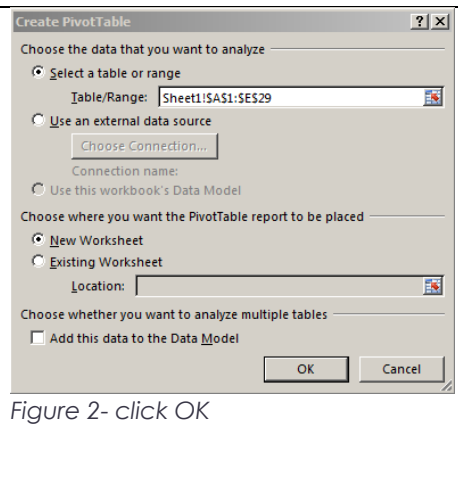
Create PivotTable ? X

Choose the data that you want to analyze

Select a table or range

Table/Range: Sheet1!$A$1:$E$29

Use an external data source

Choose Connection...

Connection name:

Use this workbook's Data Model

Choose where you want the PivotTable report to be placed

New Worksheet

Existing Worksheet

Location:

Choose whether you want to analyze multiple tables

Add this data to the Data Model

OK Cancel

Figure 2- click OK